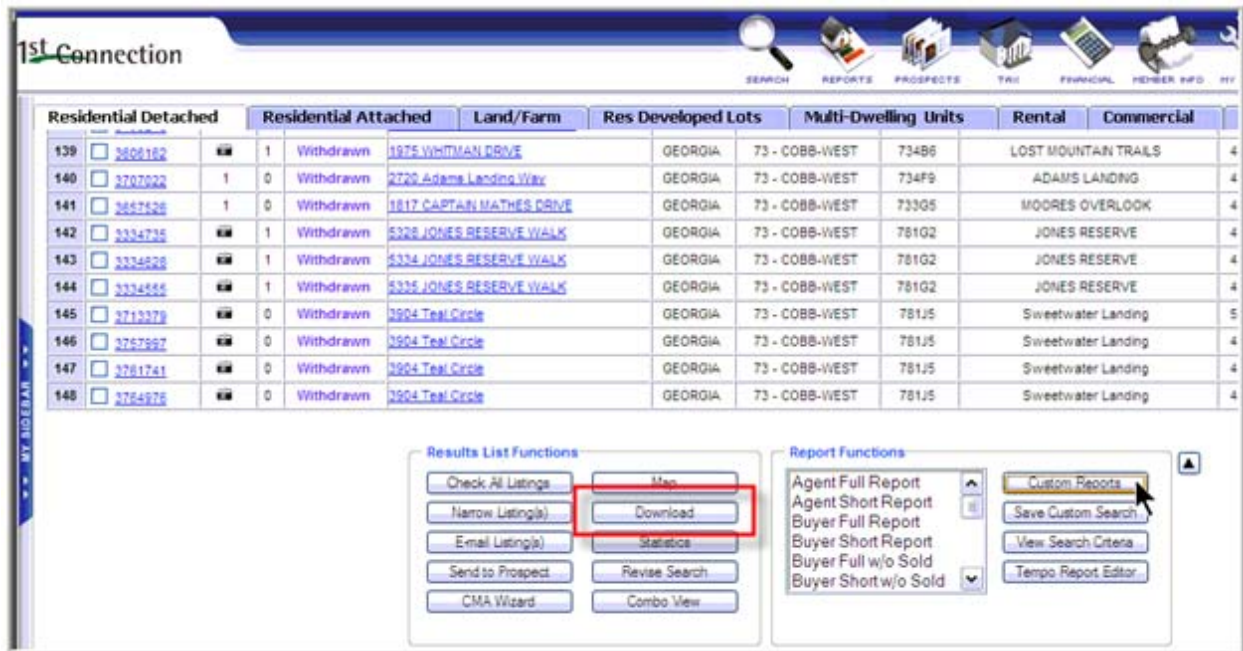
1st Connection

SEARCH REPORTS PROSPECTS TAX FINANCIAL MEMBER INFO MY

Residential Detached | Residential Attached | Land/Farm | Res Developed Lots | Multi-Dwelling Units | Rental | Commercial

| | | | | | | | | | | |
|---|---|---|---|---|---|---|---|---|---|---|
| 139 | 3606162 | | 1 | Withdrawn | 1975 WHITMAN DRIVE | GEORGIA | 73 - COBB-WEST | 734B6 | LOST MOUNTAIN TRAILS | 4 |
| 140 | 3707022 | 1 | 0 | Withdrawn | 2720 Adams Landing Way | GEORGIA | 73 - COBB-WEST | 734F9 | ADAMS LANDING | 4 |
| 141 | 3657526 | 1 | 0 | Withdrawn | 1817 CAPTAIN MATHES DRIVE | GEORGIA | 73 - COBB-WEST | 733G5 | MOORES OVERLOOK | 4 |
| 142 | 3334735 | | 1 | Withdrawn | 5328 JONES RESERVE WALK | GEORGIA | 73 - COBB-WEST | 781G2 | JONES RESERVE | 4 |
| 143 | 3334628 | | 1 | Withdrawn | 5334 JONES RESERVE WALK | GEORGIA | 73 - COBB-WEST | 781G2 | JONES RESERVE | 4 |
| 144 | 3334555 | | 1 | Withdrawn | 5335 JONES RESERVE WALK | GEORGIA | 73 - COBB-WEST | 781G2 | JONES RESERVE | 4 |
| 145 | 3713379 | | 0 | Withdrawn | 3904 Teal Circle | GEORGIA | 73 - COBB-WEST | 781J5 | Sweetwater Landing | 5 |
| 146 | 3757997 | | 0 | Withdrawn | 3904 Teal Circle | GEORGIA | 73 - COBB-WEST | 781J5 | Sweetwater Landing | 4 |
| 147 | 3761741 | | 0 | Withdrawn | 3904 Teal Circle | GEORGIA | 73 - COBB-WEST | 781J5 | Sweetwater Landing | 4 |
| 148 | 3764976 | | 0 | Withdrawn | 3904 Teal Circle | GEORGIA | 73 - COBB-WEST | 781J5 | Sweetwater Landing | 4 |

MY SIDEBAR

Results List Functions
Check All Listings
Map
Narrow Listing(s)
Download
E-mail Listing(s)
Statistics
Send to Prospect
Revise Search
CMA Wizard
Combo View

Report Functions
Agent Full Report
Agent Short Report
Buyer Full Report
Buyer Short Report
Buyer Full w/o Sold
Buyer Short w/o Sold
Custom Reports
Save Custom Search
View Search Criteria
Tempo Report Editor